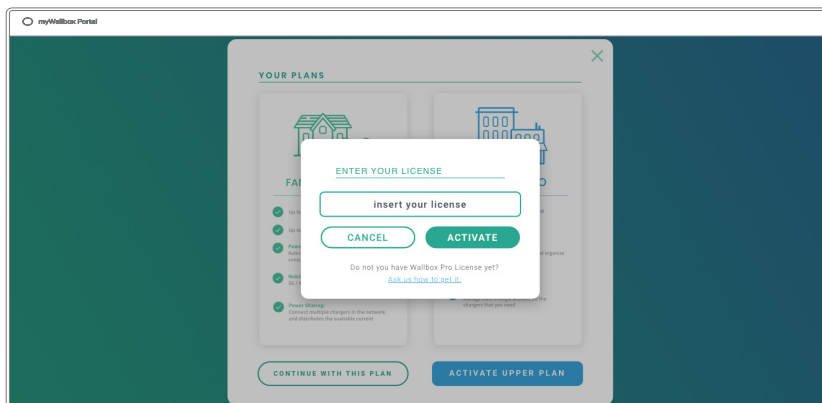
myWallbox Portal

YOUR PLANS

FAM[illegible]

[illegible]O

Up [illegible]

Up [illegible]

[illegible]

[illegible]

Power Sharing:
Connect multiple chargers in the network and distributes the available current

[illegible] and organize

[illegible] the chargers that you need

ENTER YOUR LICENSE

insert your license

CANCEL

ACTIVATE

Do not you have Wallbox Pro License yet?
Ask us how to get it.

CONTINUE WITH THIS PLAN

ACTIVATE UPPER PLAN